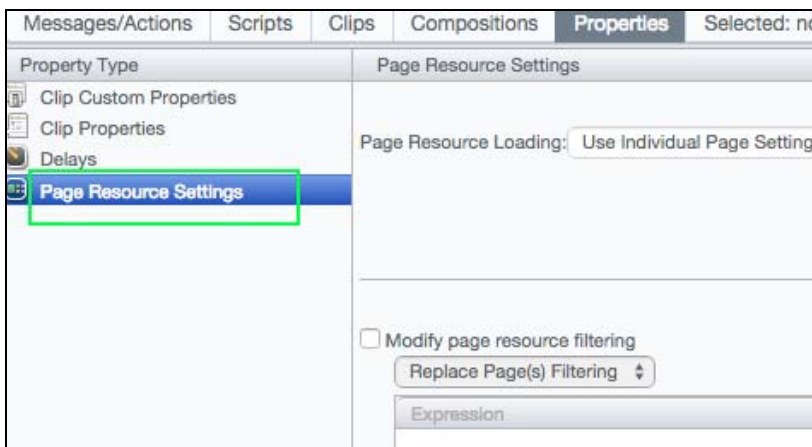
Messages/Actions Scripts Clips Compositions Properties Selected: n

Property Type

Clip Custom Properties

Clip Properties

Delays

Page Resource Settings

Page Resource Settings

Page Resource Loading: Use Individual Page Setting

Modify page resource filtering

Replace Page(s) Filtering

Expression